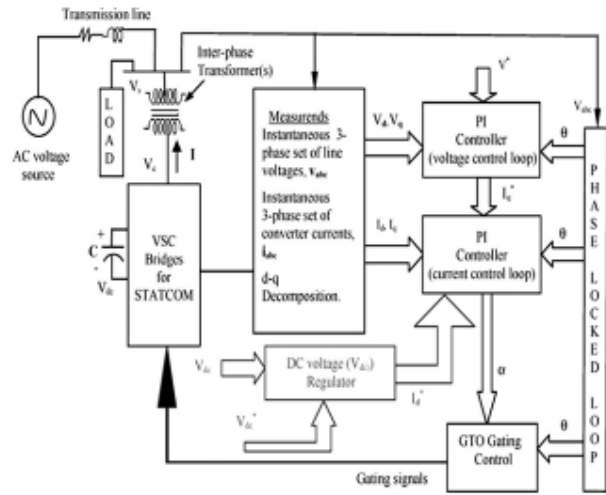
Transmission line

Inter-phase Transformer(s)

$V_s$

LOAD

$V_c$

I

AC voltage source

C

$V_{dc}$

VSC Bridges for STATCOM

Measurends
Instantaneous 3-phase set of line voltages, $v_{abc}$

Instantaneous 3-phase set of converter currents, $i_{abc}$

d-q Decomposition.

$V_d, V_q$

$I_d, I_q$

$V^*$

PI Controller (voltage control loop)

$I_q^*$

PI Controller (current control loop)

$V_{abc}$

θ

θ

θ

PHASE LOCKED LOOP

$V_{dc}$

DC voltage ($V_{dc}$) Regulator

$V_{dc}^*$

$I_d^*$

α

GTO Gating Control

Gating signals